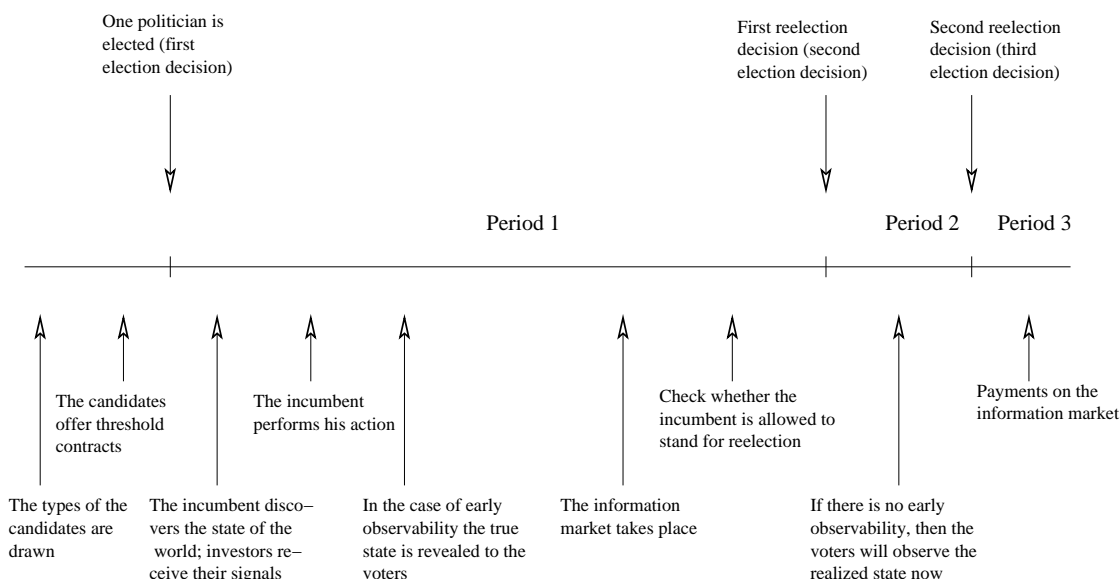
One politician is elected (first election decision)

First reelection decision (second election decision)

Second reelection decision (third election decision)

Period 1

Period 2

Period 3

The candidates offer threshold contracts

The incumbent performs his action

Check whether the incumbent is allowed to stand for reelection

Payments on the information market

The types of the candidates are drawn

The incumbent discovers the state of the world; investors receive their signals

In the case of early observability the true state is revealed to the voters

The information market takes place

If there is no early observability, then the voters will observe the realized state now